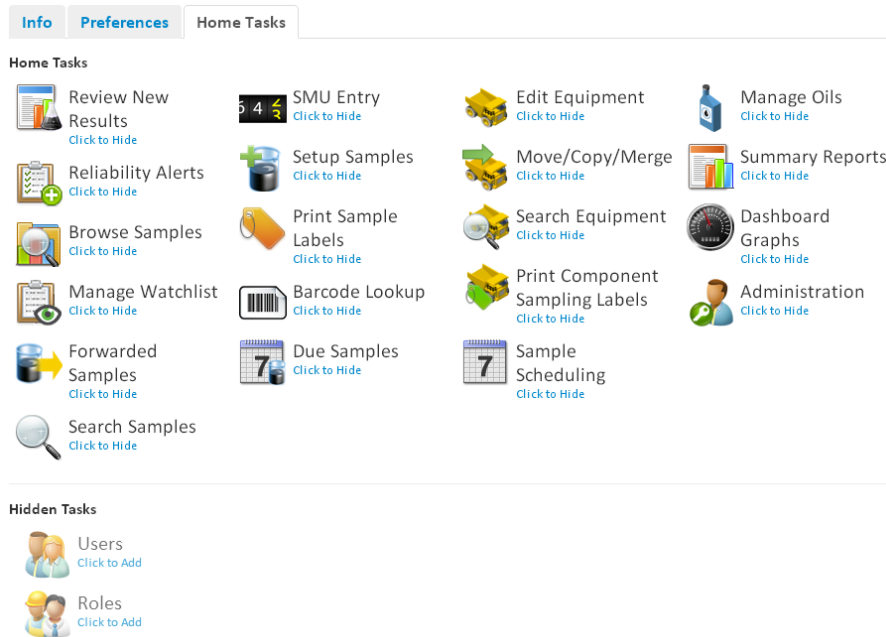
Info Preferences Home Tasks

Home Tasks

Review New Results
Click to Hide

Reliability Alerts
Click to Hide

Browse Samples
Click to Hide

Manage Watchlist
Click to Hide

Forwarded Samples
Click to Hide

Search Samples
Click to Hide

5 4 3
SMU Entry
Click to Hide

Setup Samples
Click to Hide

Print Sample Labels
Click to Hide

Barcode Lookup
Click to Hide

7
Due Samples
Click to Hide

Edit Equipment
Click to Hide

Move/Copy/Merge
Click to Hide

Search Equipment
Click to Hide

Print Component Sampling Labels
Click to Hide

7
Sample Scheduling
Click to Hide

Manage Oils
Click to Hide

Summary Reports
Click to Hide

Dashboard Graphs
Click to Hide

Administration
Click to Hide

Hidden Tasks

Users
Click to Add

Roles
Click to Add